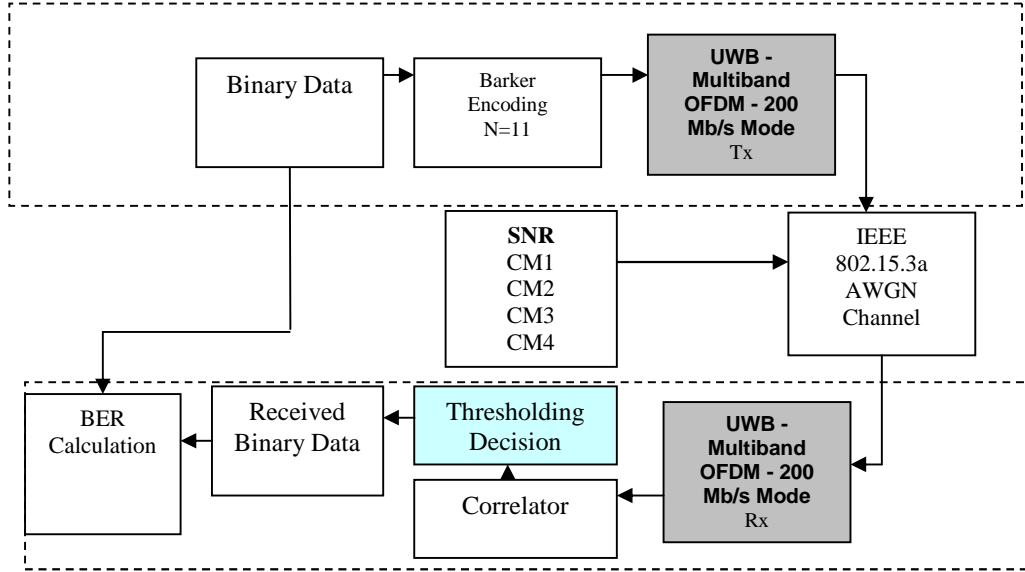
Binary Data

Barker Encoding N=11

**UWB - Multiband OFDM - 200 Mb/s Mode**
Tx

**SNR**
CM1
CM2
CM3
CM4

IEEE 802.15.3a AWGN Channel

BER Calculation

Received Binary Data

Thresholding Decision

Correlator

**UWB - Multiband OFDM - 200 Mb/s Mode**
Rx